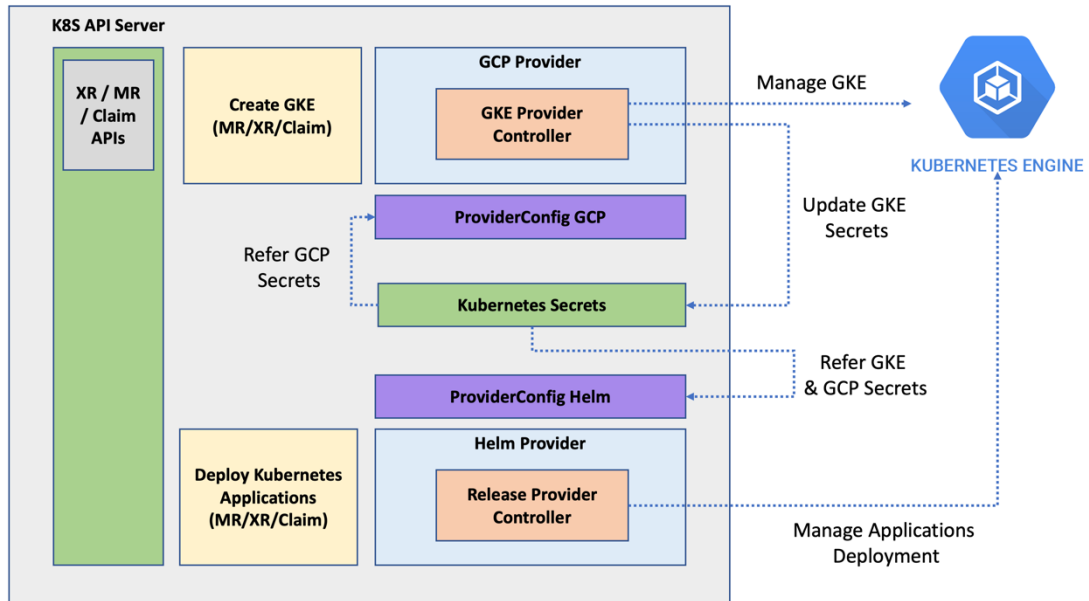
K8S API Server

XR / MR / Claim APIs

Create GKE (MR/XR/Claim)

GCP Provider

GKE Provider Controller

Manage GKE

KUBERNETES ENGINE

ProviderConfig GCP

Update GKE Secrets

Refer GCP Secrets

Kubernetes Secrets

Refer GKE & GCP Secrets

ProviderConfig Helm

Deploy Kubernetes Applications (MR/XR/Claim)

Helm Provider

Release Provider Controller

Manage Applications Deployment